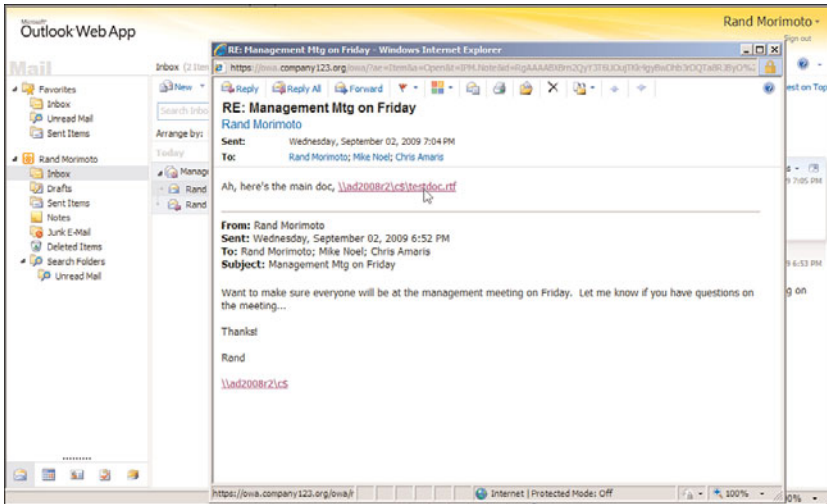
Microsoft
Outlook Web App

Rand Morimoto
Sign out

Mail

Favorites
Inbox
Unread Mail
Sent Items

Rand Morimoto
Inbox
Drafts
Sent Items
Notes
Junk E-Mail
Deleted Items
Search Folders
Unread Mail

Inbox (2 Item
New
Search Inbo
Arrange by:
Today
Manage
Rand
Rand

RE: Management Mtg on Friday - Windows Internet Explorer
https://owa.company123.org/owa/?ae=Item&a=Open&t=IPM.Note&id=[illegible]

Reply   Reply All   Forward

RE: Management Mtg on Friday
Rand Morimoto
Sent: Wednesday, September 02, 2009 7:04 PM
To: Rand Morimoto; Mike Noel; Chris Amaris

Ah, here's the main doc, \\ad2008r2\c$\testdoc.rtf

From: Rand Morimoto
Sent: Wednesday, September 02, 2009 6:52 PM
To: Rand Morimoto; Mike Noel; Chris Amaris
Subject: Management Mtg on Friday

Want to make sure everyone will be at the management meeting on Friday. Let me know if you have questions on the meeting...

Thanks!

Rand

\\ad2008r2\c$

https://owa.company123.org/owa/i
Internet | Protected Mode: Off
100%

est on Top
7:05 PM
6:53 PM
on
on
0%